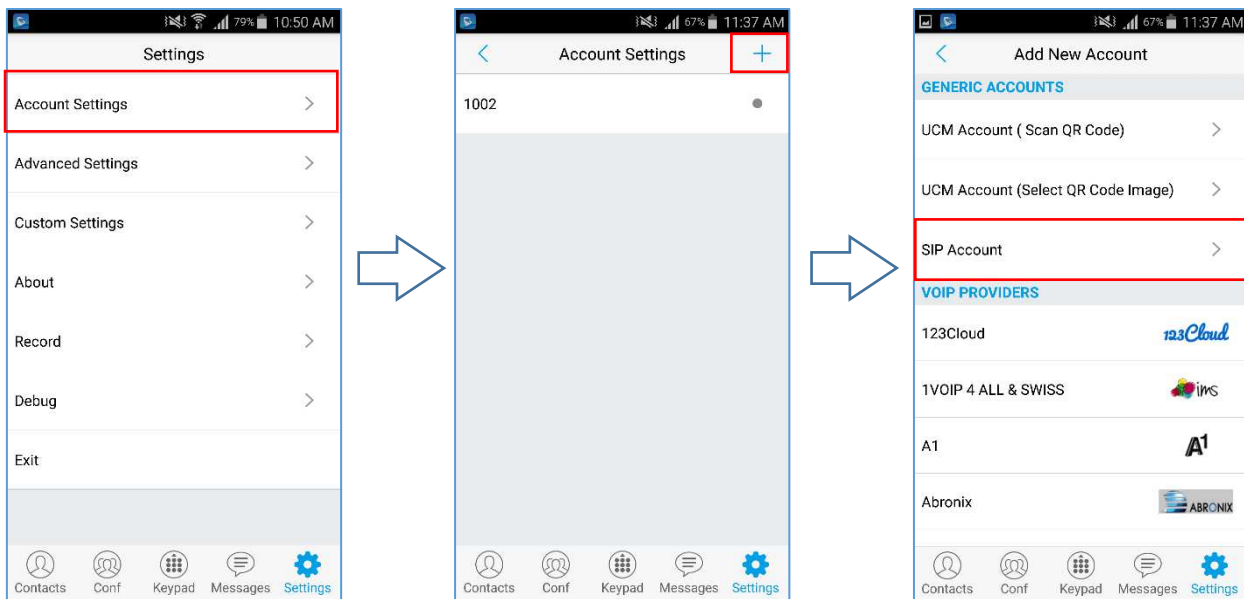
79% 10:50 AM

Settings

Account Settings

Advanced Settings

Custom Settings

About

Record

Debug

Exit

Contacts Conf Keypad Messages Settings

67% 11:37 AM

Account Settings

+

1002

Contacts Conf Keypad Messages Settings

67% 11:37 AM

Add New Account

GENERIC ACCOUNTS

UCM Account ( Scan QR Code)

UCM Account (Select QR Code Image)

SIP Account

VOIP PROVIDERS

123Cloud 123Cloud

1VOIP 4 ALL & SWISS ims

A1 A1

Abronix ABRONIX

Contacts Conf Keypad Messages Settings